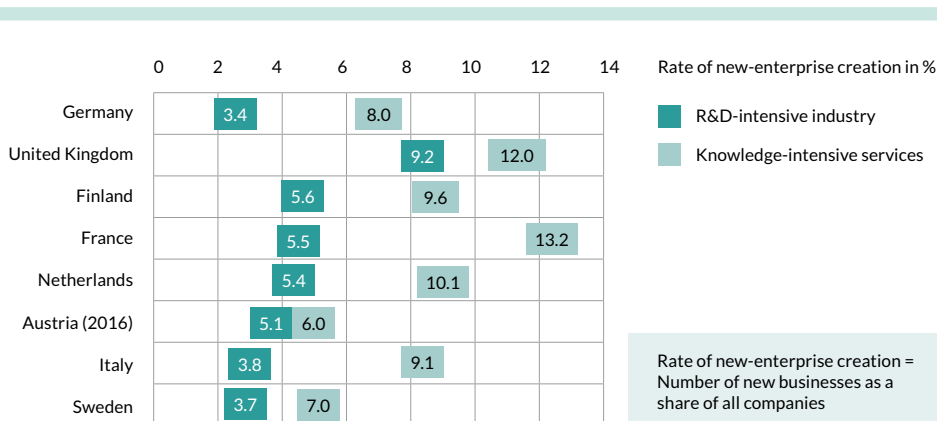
0 2 4 6 8 10 12 14

Rate of new-enterprise creation in %

R&D-intensive industry

Knowledge-intensive services

| Country | R&D-intensive industry | Knowledge-intensive services |
|---|---|---|
| Germany | 3.4 | 8.0 |
| United Kingdom | 9.2 | 12.0 |
| Finland | 5.6 | 9.6 |
| France | 5.5 | 13.2 |
| Netherlands | 5.4 | 10.1 |
| Austria (2016) | 5.1 | 6.0 |
| Italy | 3.8 | 9.1 |
| Sweden | 3.7 | 7.0 |

Rate of new-enterprise creation = Number of new businesses as a share of all companies